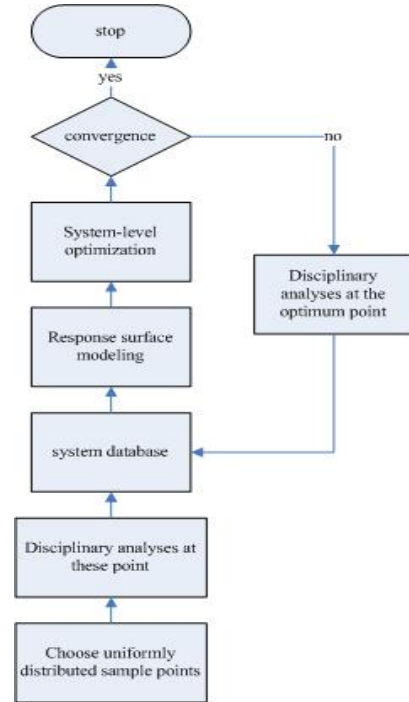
stop

yes

convergence

no

System-level optimization

Disciplinary analyses at the optimum point

Response surface modeling

system database

Disciplinary analyses at these point

Choose uniformly distributed sample points